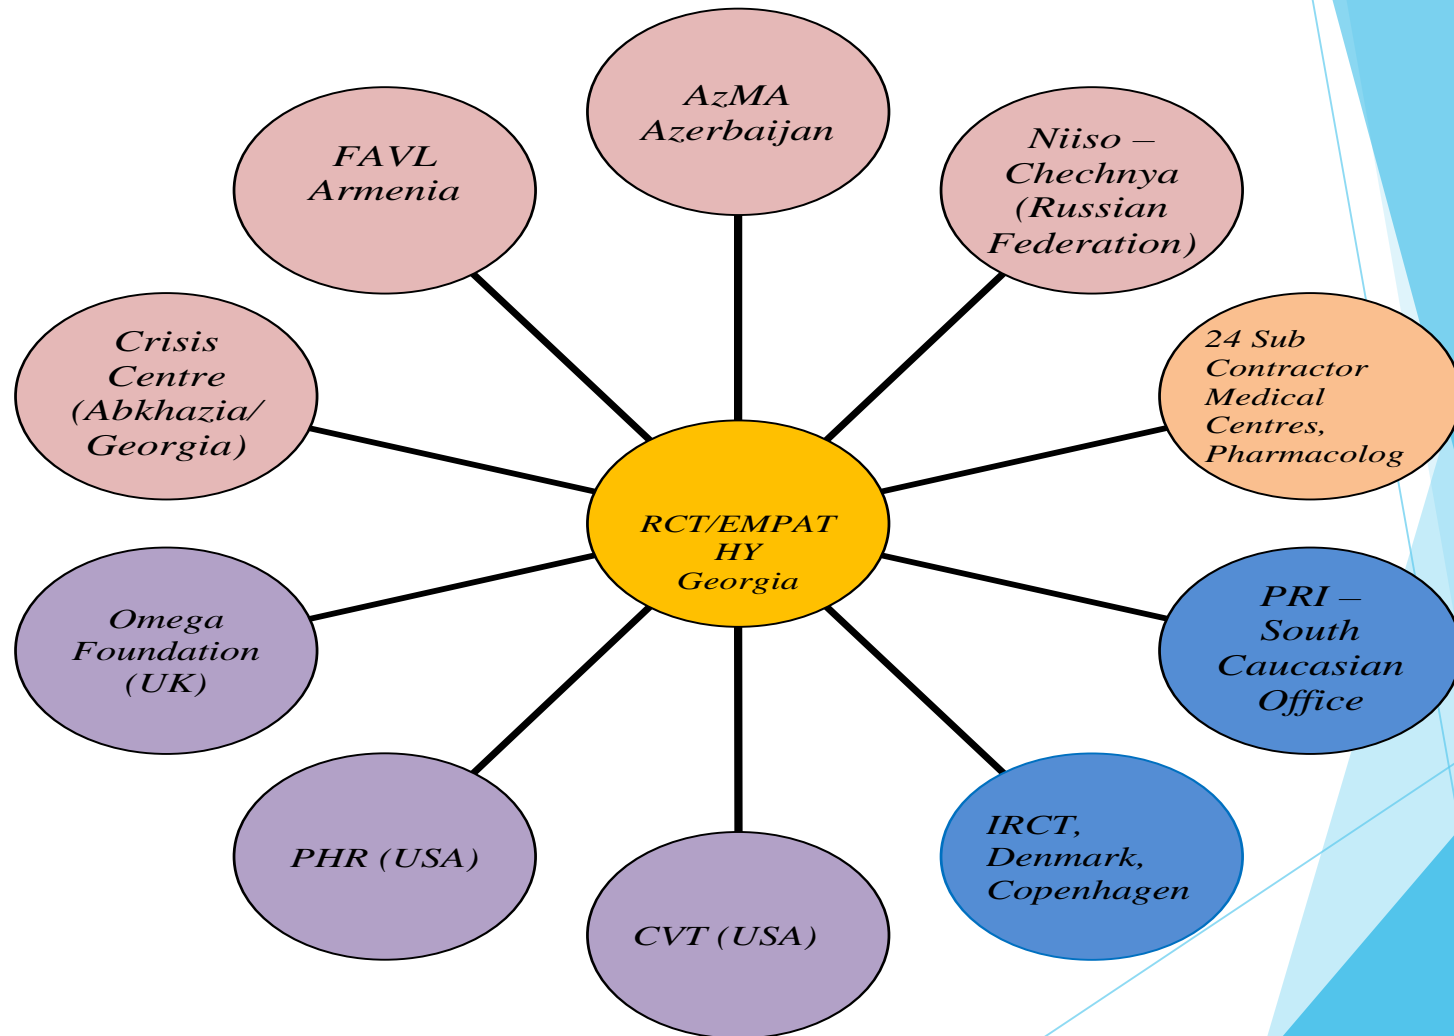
AzMA Azerbaijan

Niiso – Chechnya (Russian Federation)

24 Sub Contractor Medical Centres, Pharmacolog

PRI – South Caucasian Office

IRCT, Denmark, Copenhagen

CVT (USA)

PHR (USA)

Omega Foundation (UK)

Crisis Centre (Abkhazia/ Georgia)

FAVL Armenia

RCT/EMPATHY Georgia